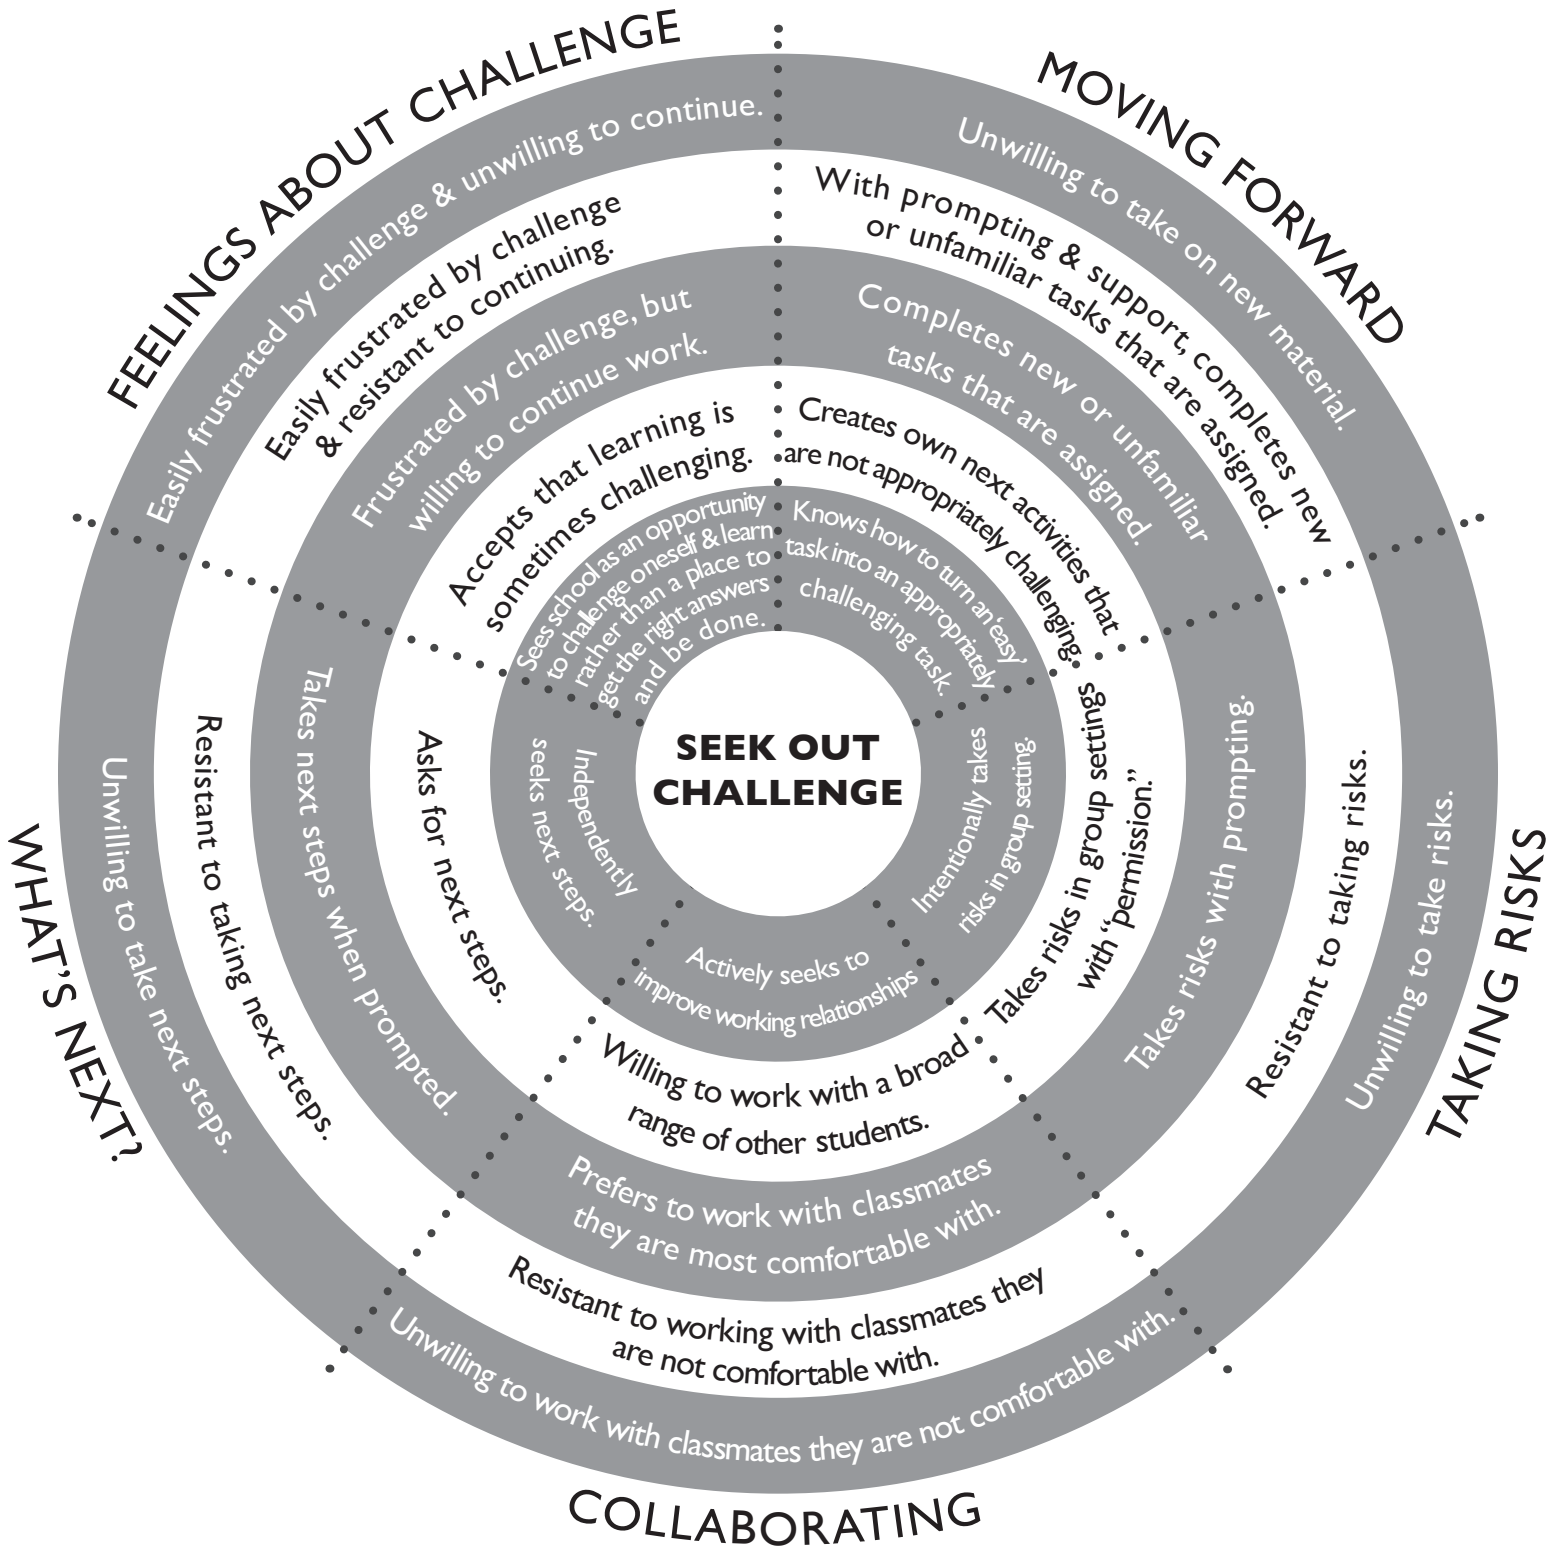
FEELINGS ABOUT CHALLENGE

Easily frustrated by challenge & unwilling to continue.

Easily frustrated by challenge & resistant to continuing.

Frustrated by challenge, but willing to continue work.

Accepts that learning is sometimes challenging.

Sees school as an opportunity to challenge oneself & learn rather than a place to get the right answers and be done.

MOVING FORWARD

Unwilling to take on new material.

With prompting & support, completes new or unfamiliar tasks that are assigned.

Completes new or unfamiliar tasks that are assigned.

Creates own next activities that are not appropriately challenging.

Knows how to turn an 'easy' task into an appropriately challenging task.

TAKING RISKS

Unwilling to take risks.

Resistant to taking risks.

Takes risks with prompting.

Takes risks in group settings with "permission."

Intentionally takes risks in group setting.

COLLABORATING

Unwilling to work with classmates they are not comfortable with.

Resistant to working with classmates they are not comfortable with.

Prefers to work with classmates they are most comfortable with.

Willing to work with a broad range of other students.

Actively seeks to improve working relationships

WHAT'S NEXT?

Unwilling to take next steps.

Resistant to taking next steps.

Takes next steps when prompted.

Asks for next steps.

Independently seeks next steps.

SEEK OUT CHALLENGE